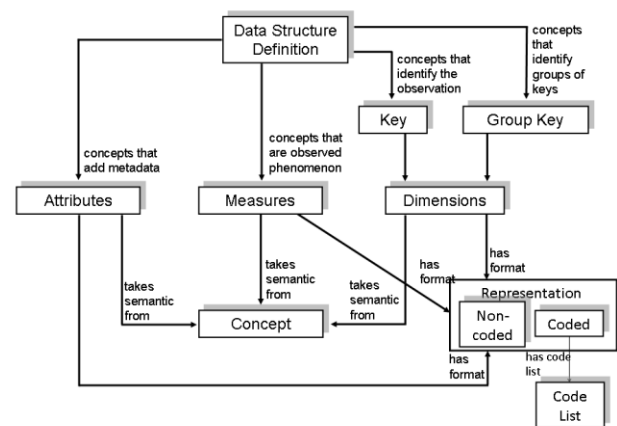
Data Structure Definition

concepts that identify the observation

concepts that identify groups of keys

Key

Group Key

concepts that add metadata

concepts that are observed phenomenon

Attributes

Measures

Dimensions

takes semantic from

takes semantic from

has format

has format

takes semantic from

Representation

Concept

Non-coded

Coded

has format

has code list

Code List